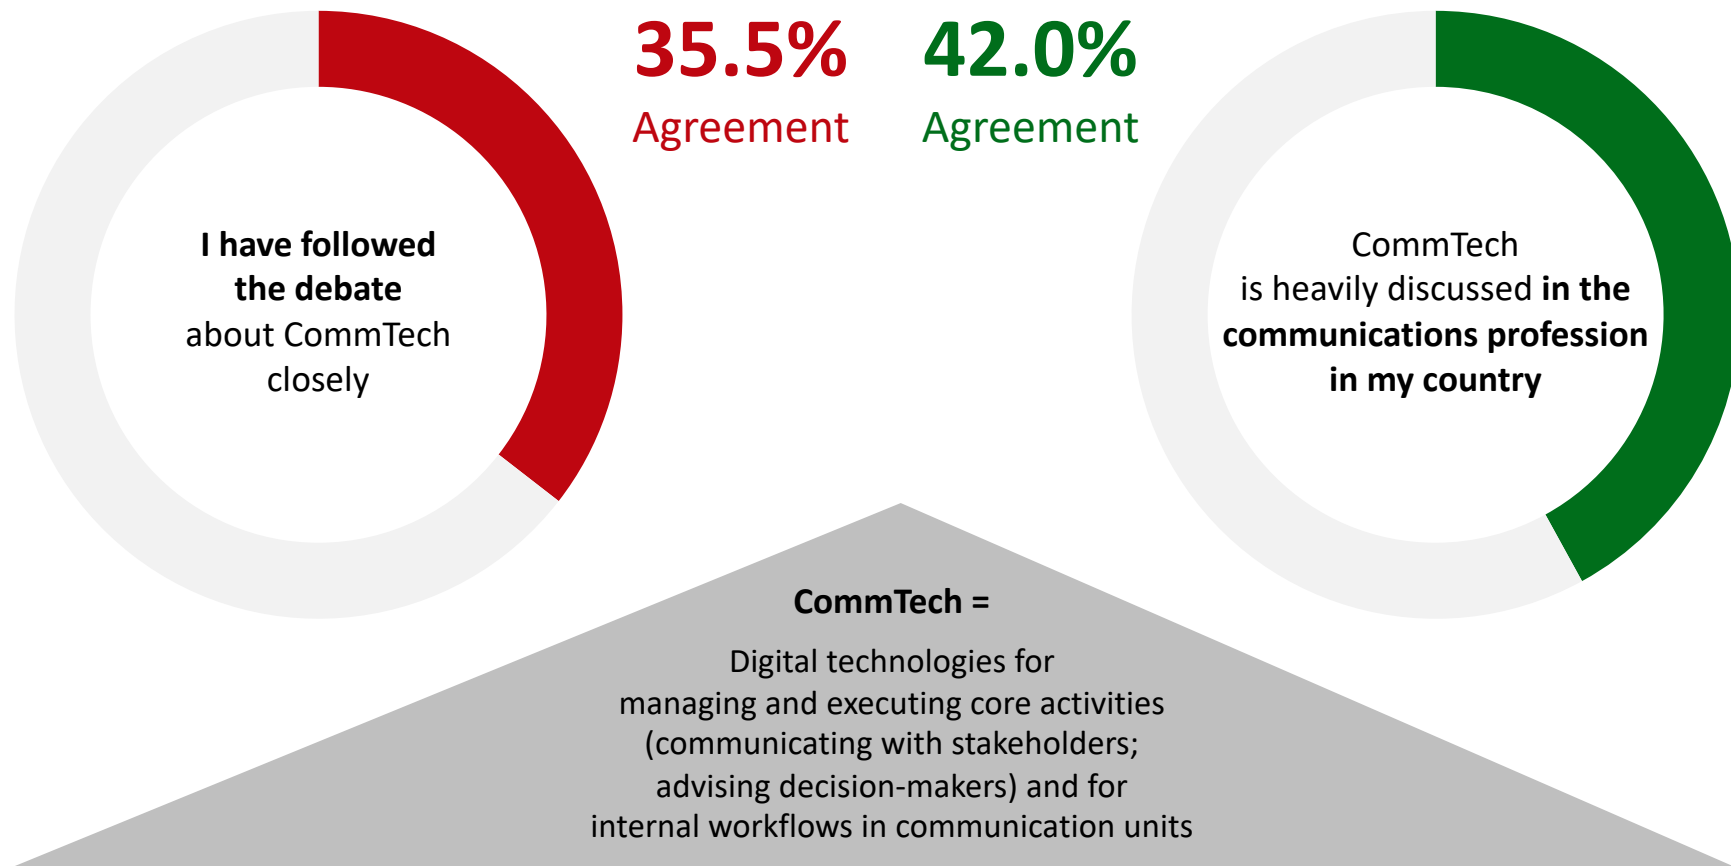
35.5%
Agreement

42.0%
Agreement

I have followed the debate about CommTech closely

CommTech is heavily discussed in the communications profession in my country

CommTech =

Digital technologies for managing and executing core activities (communicating with stakeholders; advising decision-makers) and for internal workflows in communication units